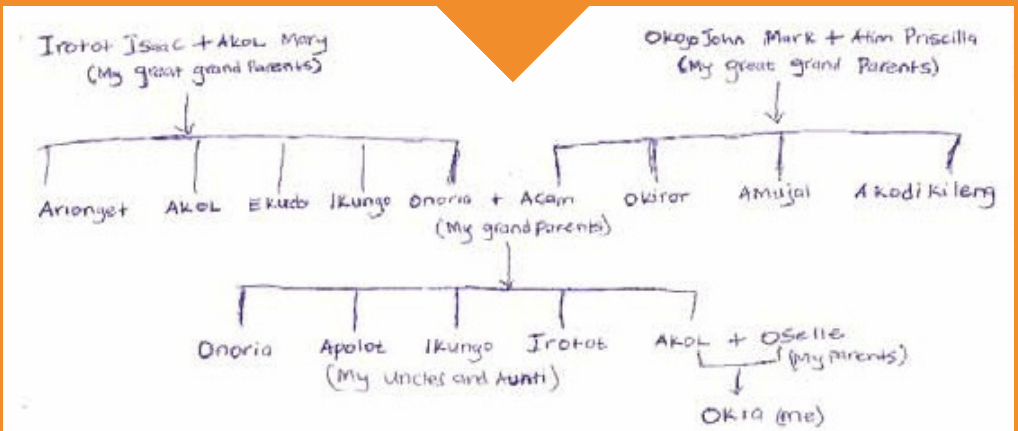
Irorot Isaac + Akol Mary
(My great grand Parents)

Okojo John Mark + Atim Priscilla
(My great grand Parents)

Arionget

AKOL

Ekudo

Ikungo

Onoria + Acam
(My grand Parents)

Okiror

Amujal

Akodi Kileng

Onoria

Apolot

Ikungo

Irorot

AKOL + Oselle
(My Parents)

(My Uncles and Aunti)

Okia (me)